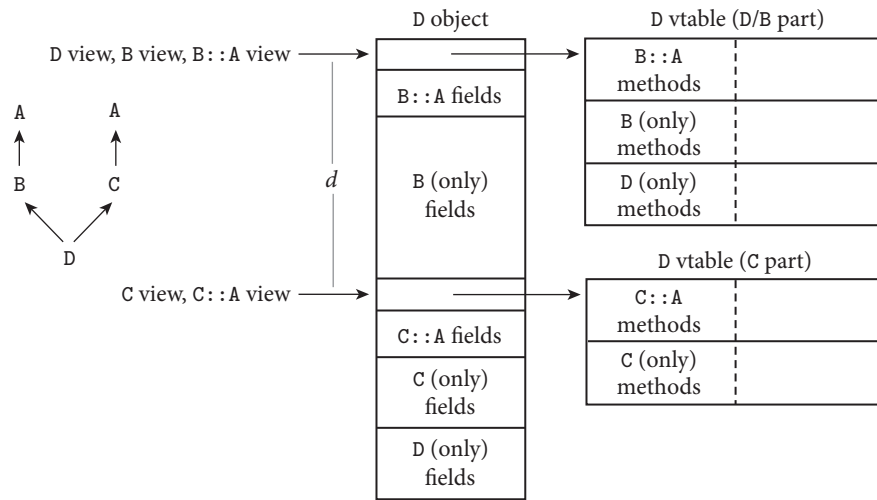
D object

D vtable (D/B part)

D view, B view, B::A view

A

A

B

C

D

$d$

B::A fields

B (only) fields

C view, C::A view

C::A fields

C (only) fields

D (only) fields

B::A methods

B (only) methods

D (only) methods

D vtable (C part)

C::A methods

C (only) methods